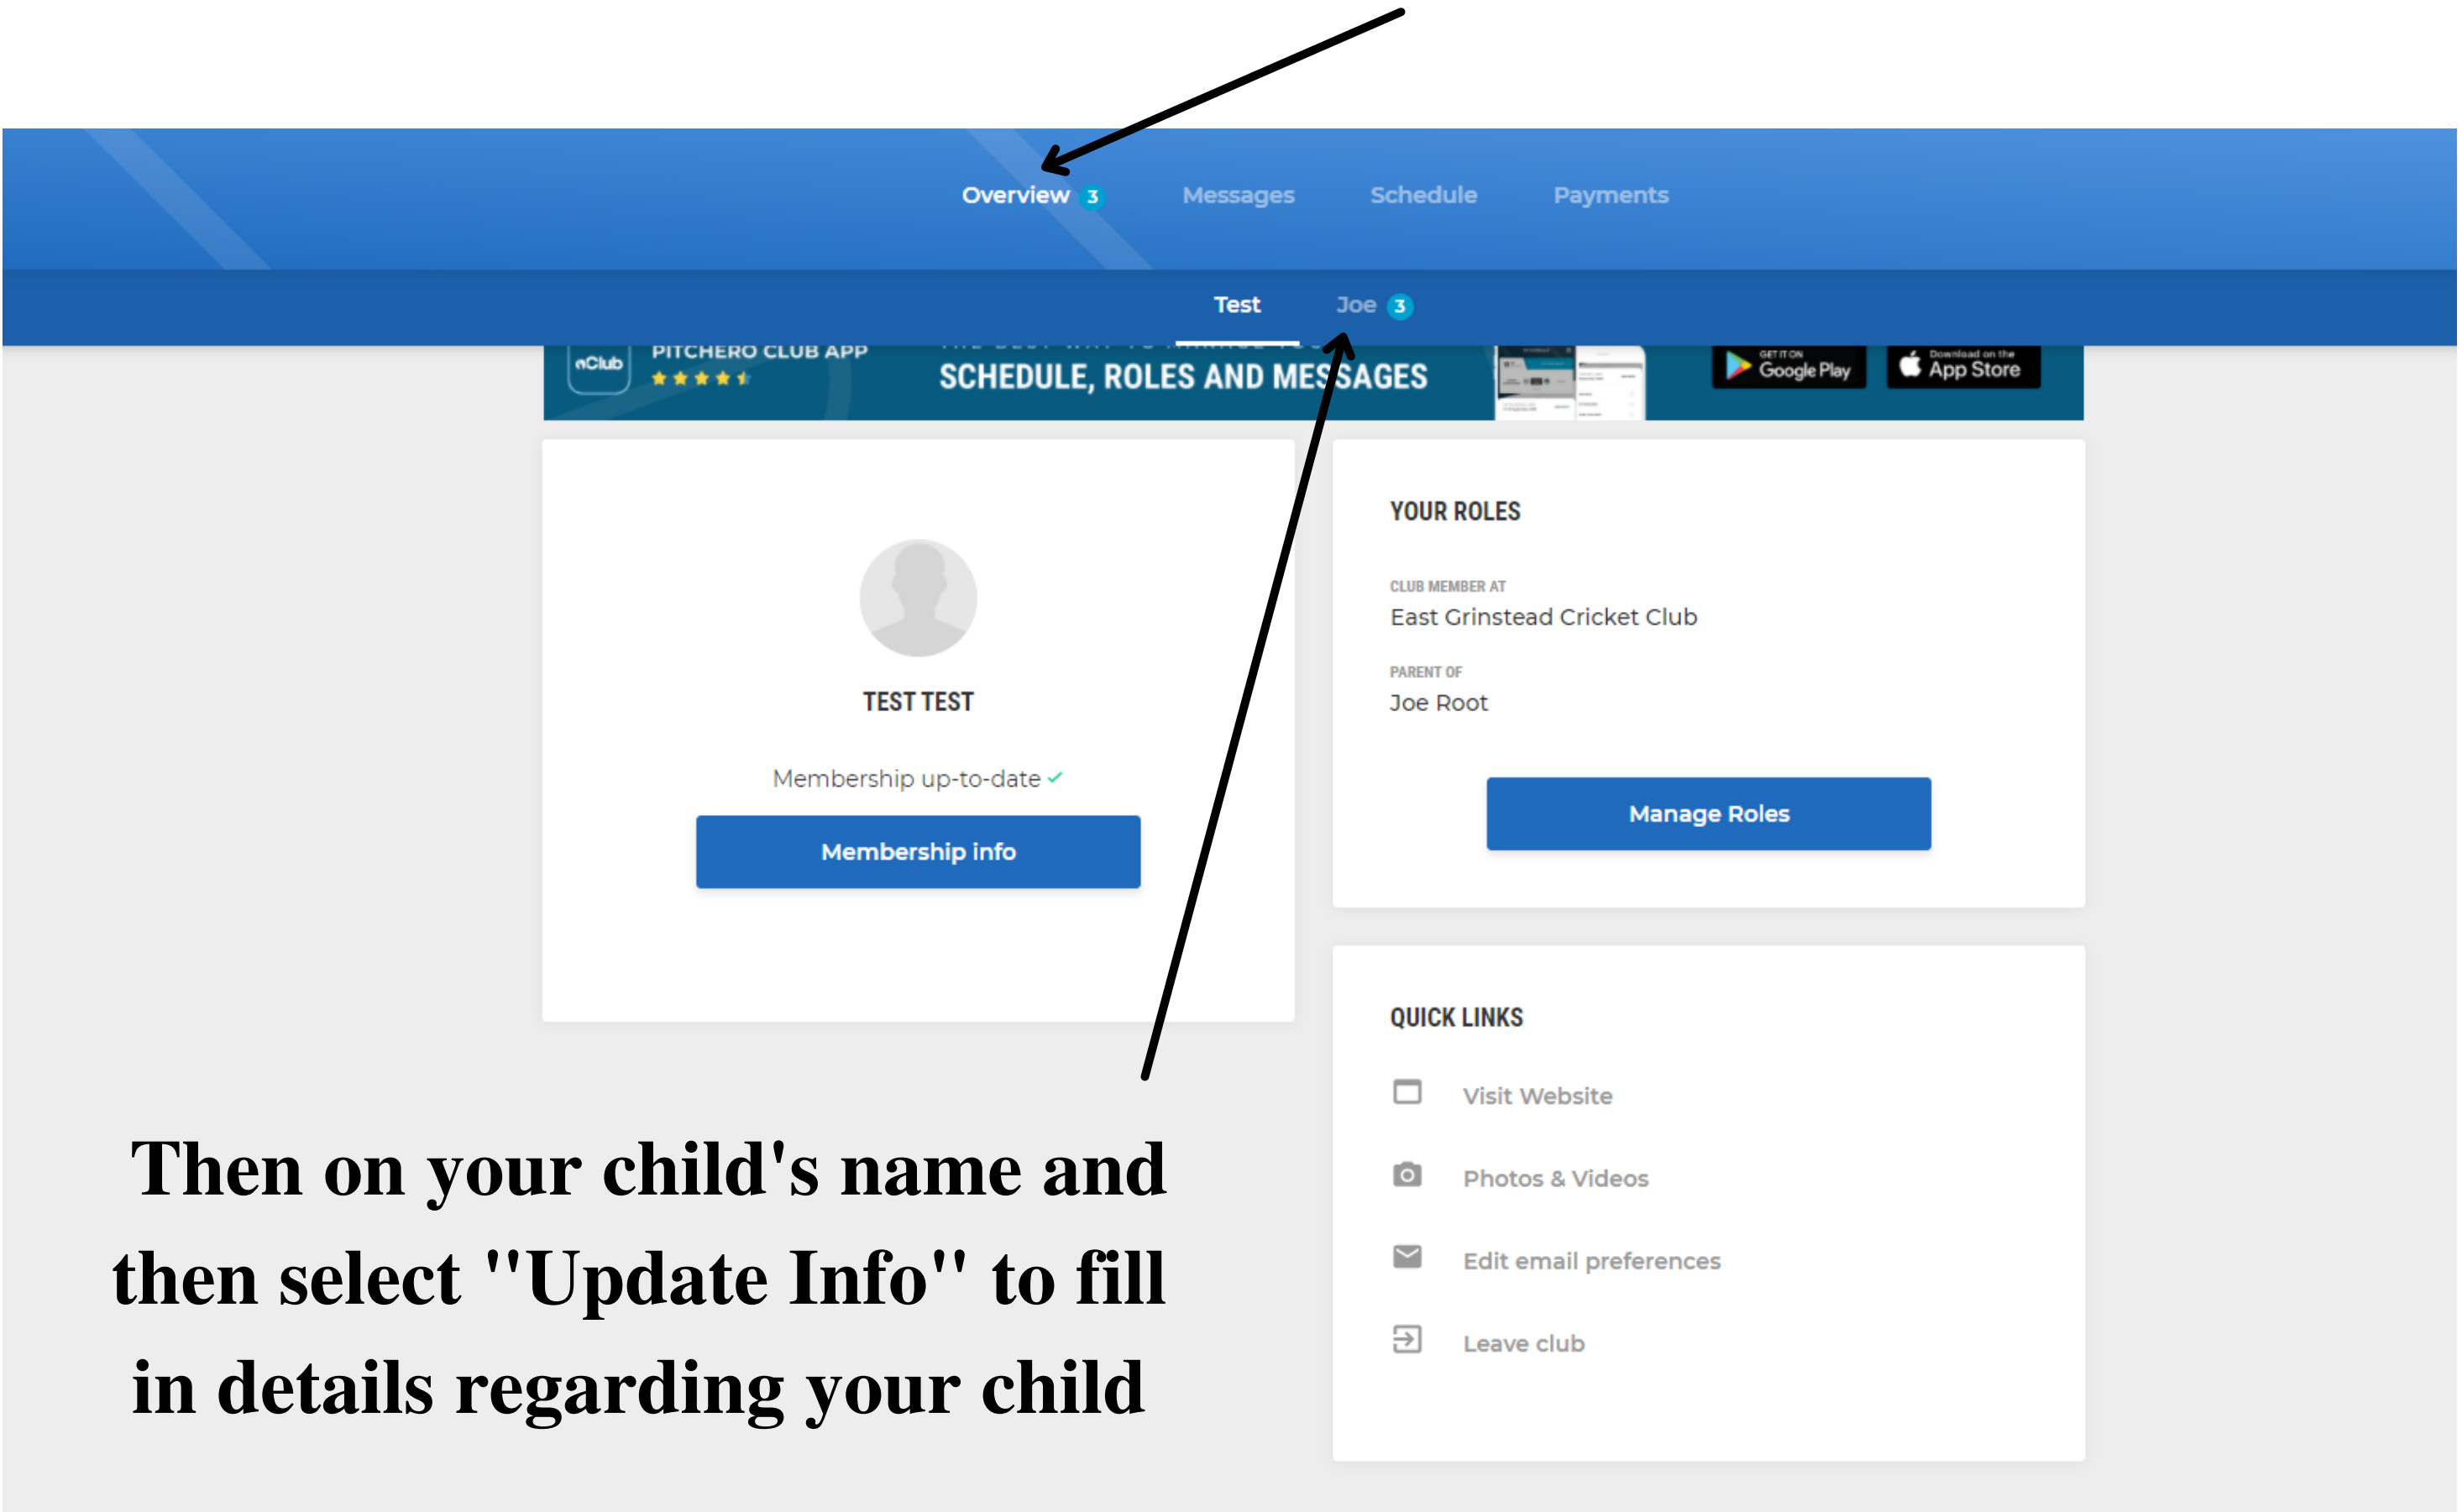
Overview 3 Messages Schedule Payments

Test Joe 3

PITCHERO CLUB APP

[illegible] SCHEDULE, ROLES AND MESSAGES

GET IT ON Google Play

Download on the App Store

TEST TEST

Membership up-to-date ✓

Membership info

YOUR ROLES

CLUB MEMBER AT
East Grinstead Cricket Club

PARENT OF
Joe Root

Manage Roles

QUICK LINKS

Visit Website

Photos & Videos

Edit email preferences

Leave club

Then on your child's name and then select "Update Info" to fill in details regarding your child